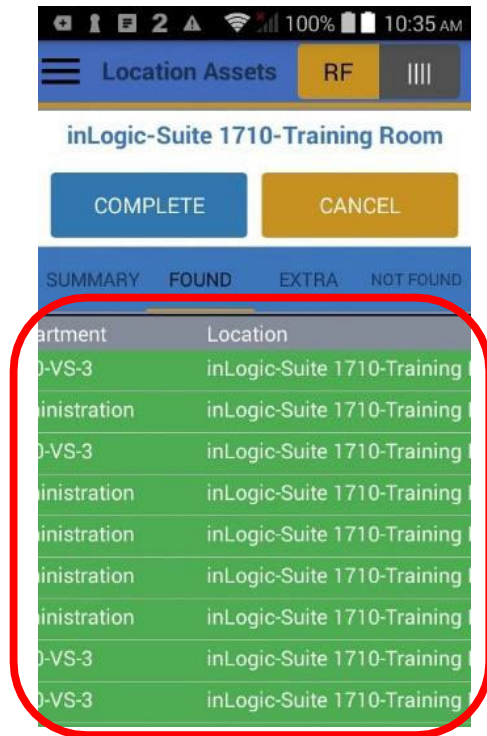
2 100% 10:35 AM

Location Assets RF ||||

inLogic-Suite 1710-Training Room

COMPLETE CANCEL

SUMMARY FOUND EXTRA NOT FOUND

| artment | Location |
|---|---|
| )-VS-3 | inLogic-Suite 1710-Training |
| ninistration | inLogic-Suite 1710-Training |
| )-VS-3 | inLogic-Suite 1710-Training |
| ninistration | inLogic-Suite 1710-Training |
| ninistration | inLogic-Suite 1710-Training |
| ninistration | inLogic-Suite 1710-Training |
| ninistration | inLogic-Suite 1710-Training |
| )-VS-3 | inLogic-Suite 1710-Training |
| )-VS-3 | inLogic-Suite 1710-Training |